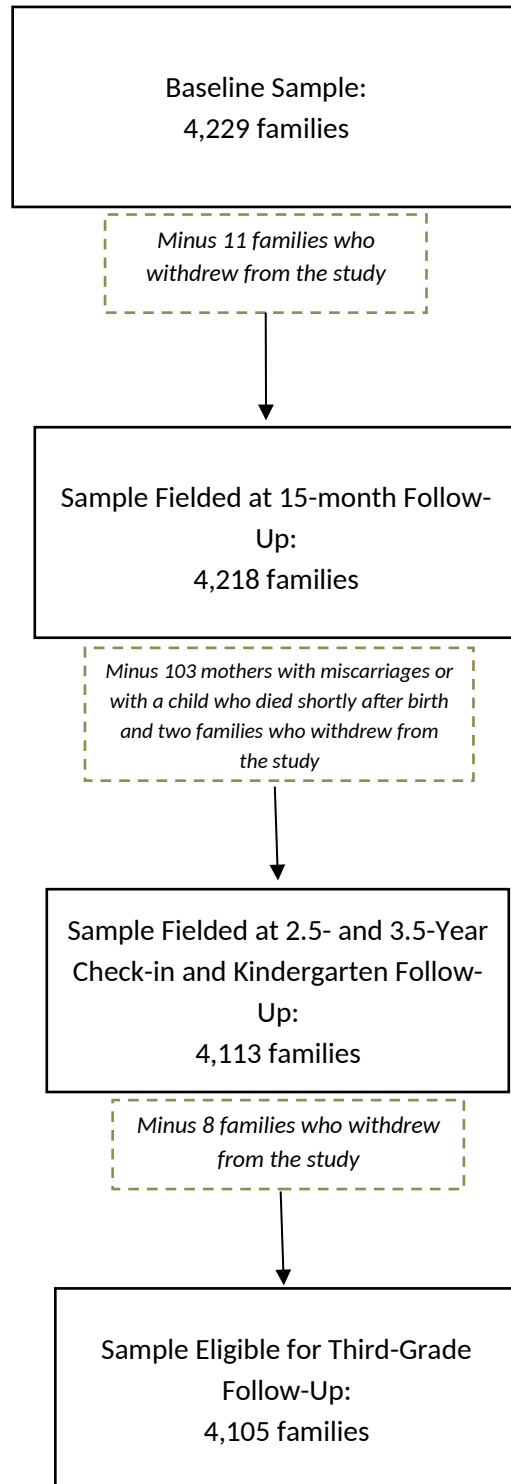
Baseline Sample:
4,229 families

Minus 11 families who withdrew from the study

Sample Fielded at 15-month Follow-Up:
4,218 families

Minus 103 mothers with miscarriages or with a child who died shortly after birth and two families who withdrew from the study

Sample Fielded at 2.5- and 3.5-Year Check-in and Kindergarten Follow-Up:
4,113 families

Minus 8 families who withdrew from the study

Sample Eligible for Third-Grade Follow-Up:
4,105 families